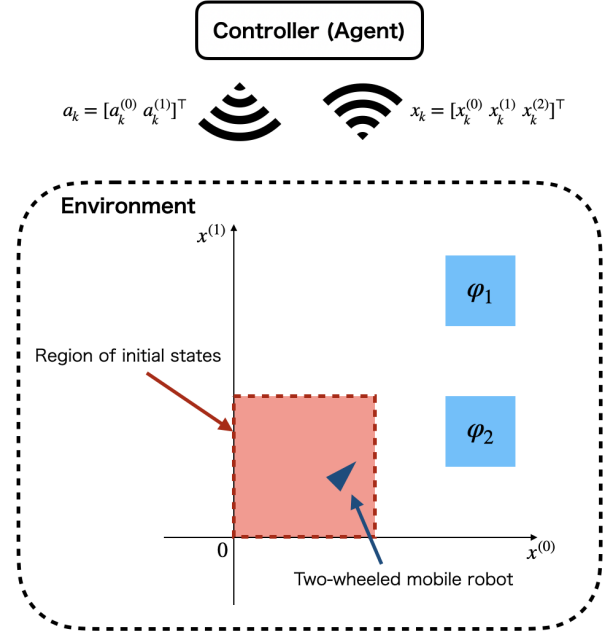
Controller (Agent)

$a_k = [a_k^{(0)} \ a_k^{(1)}]^\top$

$x_k = [x_k^{(0)} \ x_k^{(1)} \ x_k^{(2)}]^\top$

Environment

$x^{(1)}$

$\varphi_1$

Region of initial states

$\varphi_2$

0

$x^{(0)}$

Two-wheeled mobile robot